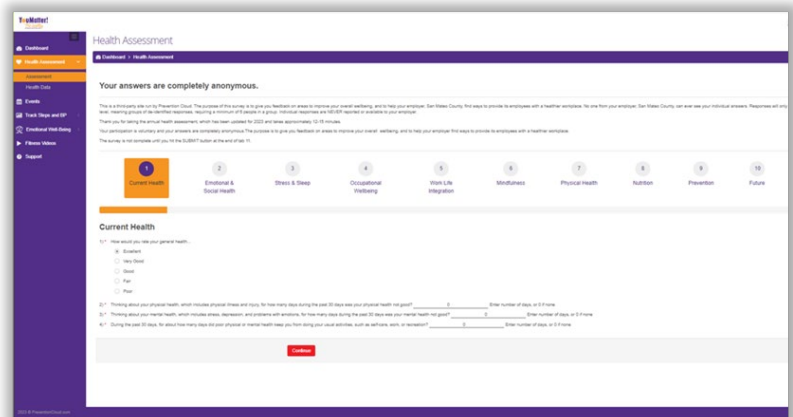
YouMatter!

Dashboard
Health Assessment
Assessment
Health Data
Events
Track Steps and BP
Emotional Well-Being
Fitness Videos
Support

Health Assessment

Dashboard > Health Assessment

Your answers are completely anonymous.

This is a third-party site run by Prevention Cloud. The purpose of this survey is to give you feedback on areas to improve your overall wellbeing, and to help your employer, San Mateo County, find ways to provide its employees with a healthier workplace. No one from your employer, San Mateo County, can ever see your individual answers. Responses will only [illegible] level, meaning groups of de-identified responses, requiring a minimum of 8 people in a group. Individual responses are NEVER reported or available to your employer.

Thank you for taking the annual health assessment, which has been updated for 2020 and takes approximately 12-15 minutes.

Your participation is voluntary and your answers are completely anonymous. The purpose is to give you feedback on areas to improve your overall wellbeing, and to help your employer find ways to provide its employees with a healthier workplace.

The survey is not complete until you hit the SUBMIT button at the end of part 11.

1 Current Health
2 Emotional & Social Health
3 Stress & Sleep
4 Occupational Wellbeing
5 Work Life Integration
6 Mindfulness
7 Physical Health
8 Nutrition
9 Prevention
10 Future

Current Health

1) * How would you rate your general health...
Excellent
Very Good
Good
Fair
Poor

2) * Thinking about your physical health, which includes physical illness and injury, for how many days during the past 30 days was your physical health not good? 0 Enter number of days, or 0 if none

3) * Thinking about your mental health, which includes stress, depression, and problems with emotions, for how many days during the past 30 days was your mental health not good? 0 Enter number of days, or 0 if none

4) * During the past 30 days, for about how many days did poor physical or mental health keep you from doing your usual activities, such as self-care, work, or recreation? 0 Enter number of days, or 0 if none

Continue

2020 © PreventionCloud.com